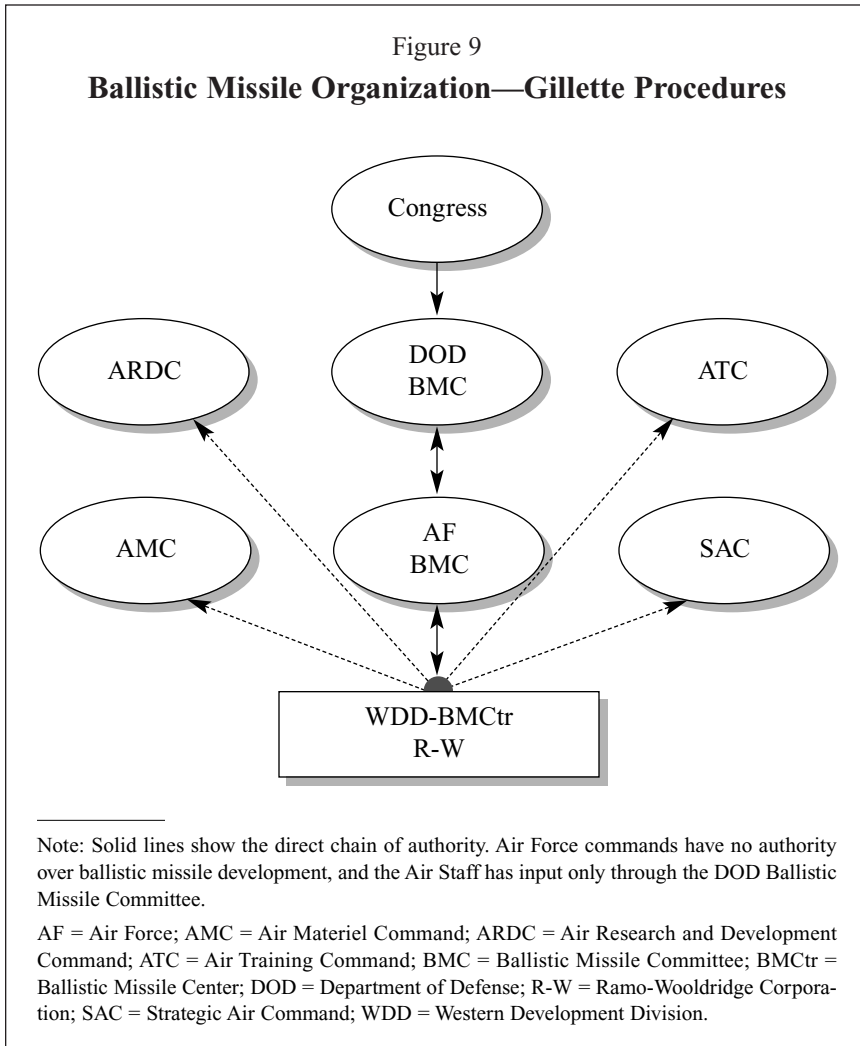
Figure 9

**Ballistic Missile Organization—Gillette Procedures**

Congress

ARDC

DOD BMC

ATC

AMC

AF BMC

SAC

WDD-BMCtr
R-W

Note: Solid lines show the direct chain of authority. Air Force commands have no authority over ballistic missile development, and the Air Staff has input only through the DOD Ballistic Missile Committee.

AF = Air Force; AMC = Air Materiel Command; ARDC = Air Research and Development Command; ATC = Air Training Command; BMC = Ballistic Missile Committee; BMCtr = Ballistic Missile Center; DOD = Department of Defense; R-W = Ramo-Wooldridge Corporation; SAC = Strategic Air Command; WDD = Western Development Division.